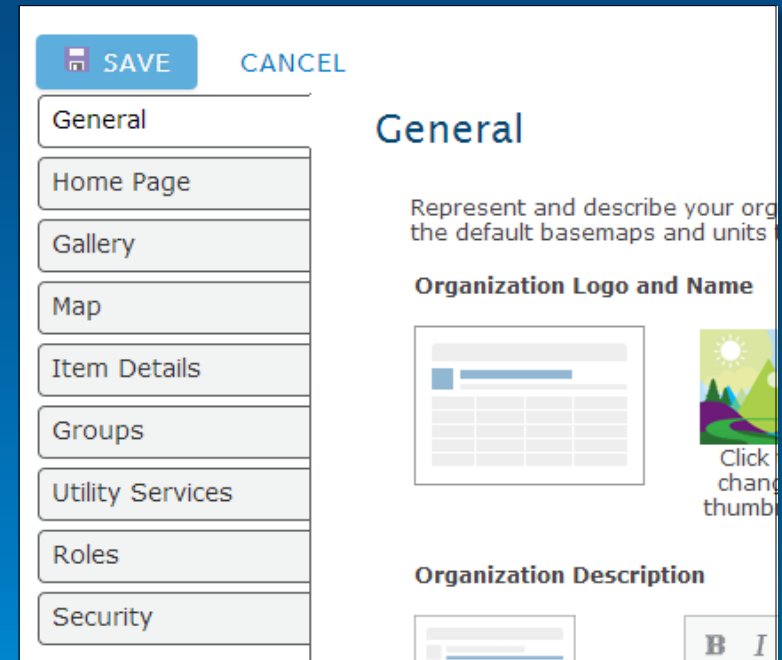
SAVE CANCEL

General
Home Page
Gallery
Map
Item Details
Groups
Utility Services
Roles
Security

General

Represent and describe your org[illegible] the default basemaps and units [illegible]

Organization Logo and Name

Click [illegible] chang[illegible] thumb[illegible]

Organization Description

B I